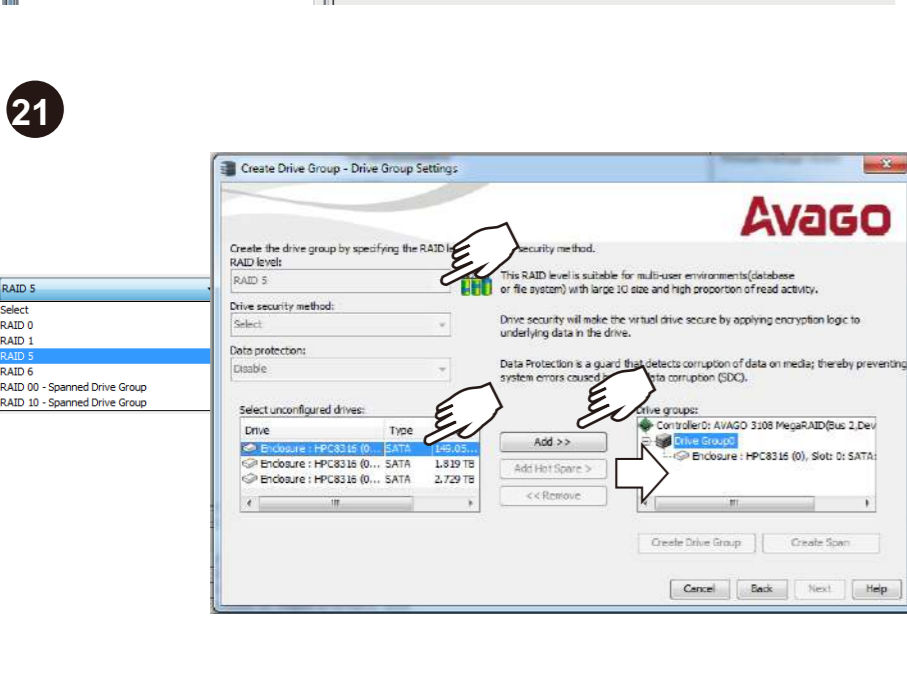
21

RAID 5
Select
RAID 0
RAID 1
RAID 5
RAID 6
RAID 00 - Spanned Drive Group
RAID 10 - Spanned Drive Group

Create Drive Group - Drive Group Settings

Avago

Create the drive group by specifying the RAID l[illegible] security method.

RAID level:
RAID 5

This RAID level is suitable for multi-user environments(datebase or file system) with large IO size and high proportion of read activity.

Drive security method:
Select

Drive security will make the virtual drive secure by applying encryption logic to underlying data in the drive.

Data protection:
Disable

Data Protection is a guard that detects corruption of data on media; thereby preventing system errors caused b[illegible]ata corruption (SDC).

Select unconfigured drives:

| Drive | Type | |
|---|---|---|
| Enclosure : HPC8316 (0... | SATA | 149.05... |
| Enclosure : HPC8316 (0... | SATA | 1.819 TB |
| Enclosure : HPC8316 (0... | SATA | 2.729 TB |

Add >>
Add Hot Spare >
<< Remove

Drive groups:
Controller0: AVAGO 3108 MegaRAID(Bus 2,Dev
Drive Group0
Enclosure : HPC8316 (0), Slot: 0: SATA:

Create Drive Group
Create Span

Cancel
Back
Next
Help